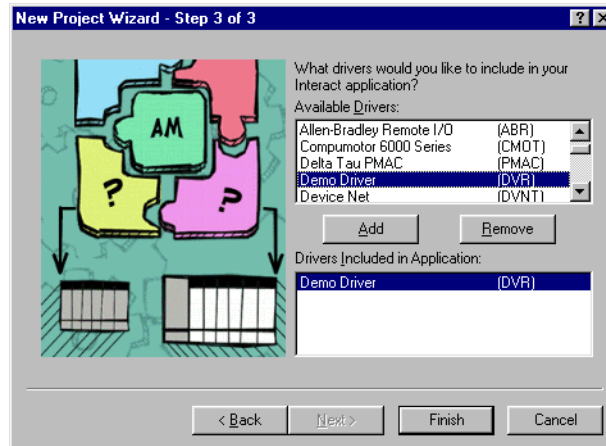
New Project Wizard - Step 3 of 3

?

×

AM

?

?

What drivers would you like to include in your Interact application?

Available Drivers:

| | |
|---|---|
| Allen-Bradley Remote I/O | (ABR) |
| Compumotor 6000 Series | (CMOT) |
| Delta Tau PMAC | (PMAC) |
| Demo Driver | (DVR) |
| Device Net | (DVNT) |

Add

Remove

Drivers Included in Application:

| | |
|---|---|
| Demo Driver | (DVR) |

< Back

Next >

Finish

Cancel